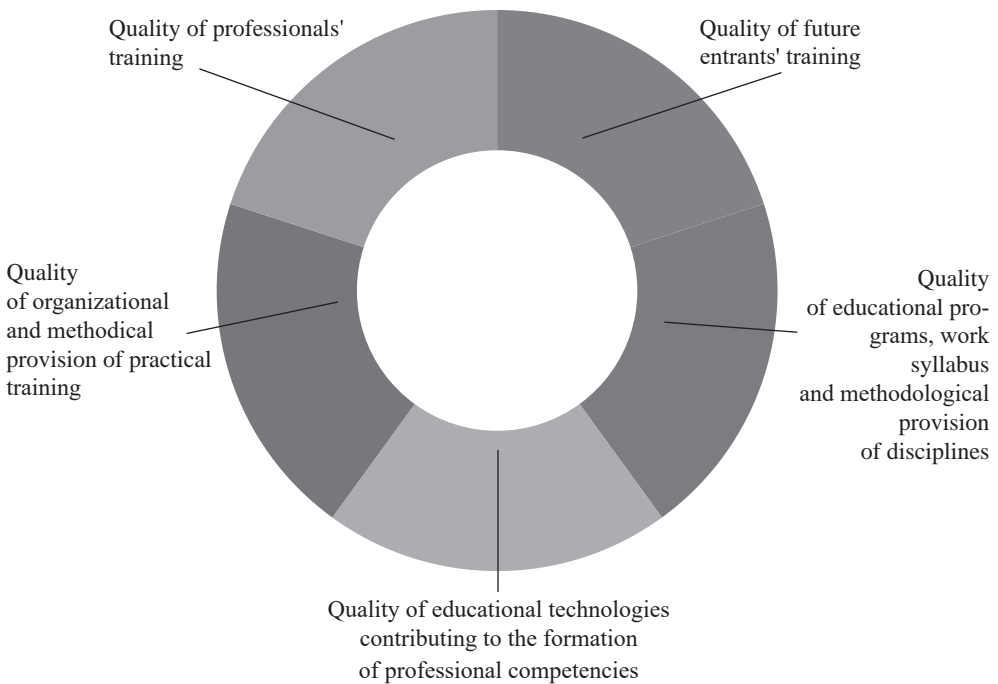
Quality of professionals' training

Quality of future entrants' training

Quality of organizational and methodical provision of practical training

Quality of educational programs, work syllabus and methodological provision of disciplines

Quality of educational technologies contributing to the formation of professional competencies